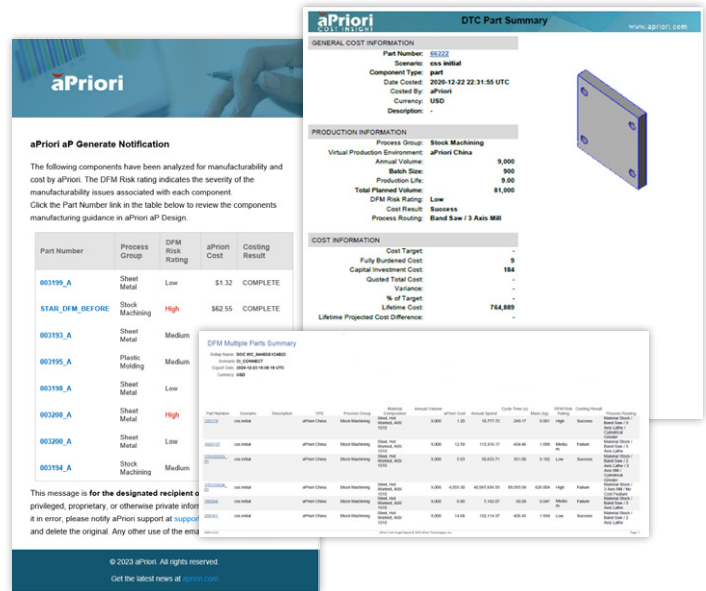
aPriori

aPriori aP Generate Notification

The following components have been analyzed for manufacturability and cost by aPriori. The DFM Risk rating indicates the severity of the manufacturability issues associated with each component.
Click the Part Number link in the table below to review the components manufacturing guidance in aPriori aP Design.

| Part Number | Process Group | DFM Risk Rating | aPriori Cost | Costing Result |
|---|---|---|---|---|
| 003199_A | Sheet Metal | Low | $1.32 | COMPLETE |
| STAR_DFM_BEFORE | Stock Machining | High | $62.55 | COMPLETE |
| 003193_A | Sheet Metal | Medium | | |
| 003195_A | Plastic Molding | Medium | | |
| 003198_A | Sheet Metal | Low | | |
| 003208_A | Sheet Metal | High | | |
| 003200_A | Sheet Metal | Low | | |
| 003194_A | Stock Machining | Medium | | |

This message is for the designated recipient o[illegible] privileged, proprietary, or otherwise private inform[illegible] it in error, please notify aPriori support at suppor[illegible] and delete the original. Any other use of the ema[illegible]

© 2023 aPriori. All rights reserved.

Get the latest news at apriori.com

aPriori COST INSIGHT
DTC Part Summary
www.apriori.com

GENERAL COST INFORMATION
Part Number: 66222
Scenario: css initial
Component Type: part
Date Costed: 2020-12-22 22:31:55 UTC
Costed By: aPriori
Currency: USD
Description: -

PRODUCTION INFORMATION
Process Group: Stock Machining
Virtual Production Environment: aPriori China
Annual Volume: 9,000
Batch Size: 900
Production Life: 9.00
Total Planned Volume: 81,000
DFM Risk Rating: Low
Cost Result: Success
Process Routing: Band Saw / 3 Axis Mill

COST INFORMATION
Cost Target: -
Fully Burdened Cost: 9
Capital Investment Cost: 184
Quoted Total Cost: -
Variance: -
% of Target: -
Lifetime Cost: 764,889
Lifetime Projected Cost Difference: -

DFM Multiple Parts Summary

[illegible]